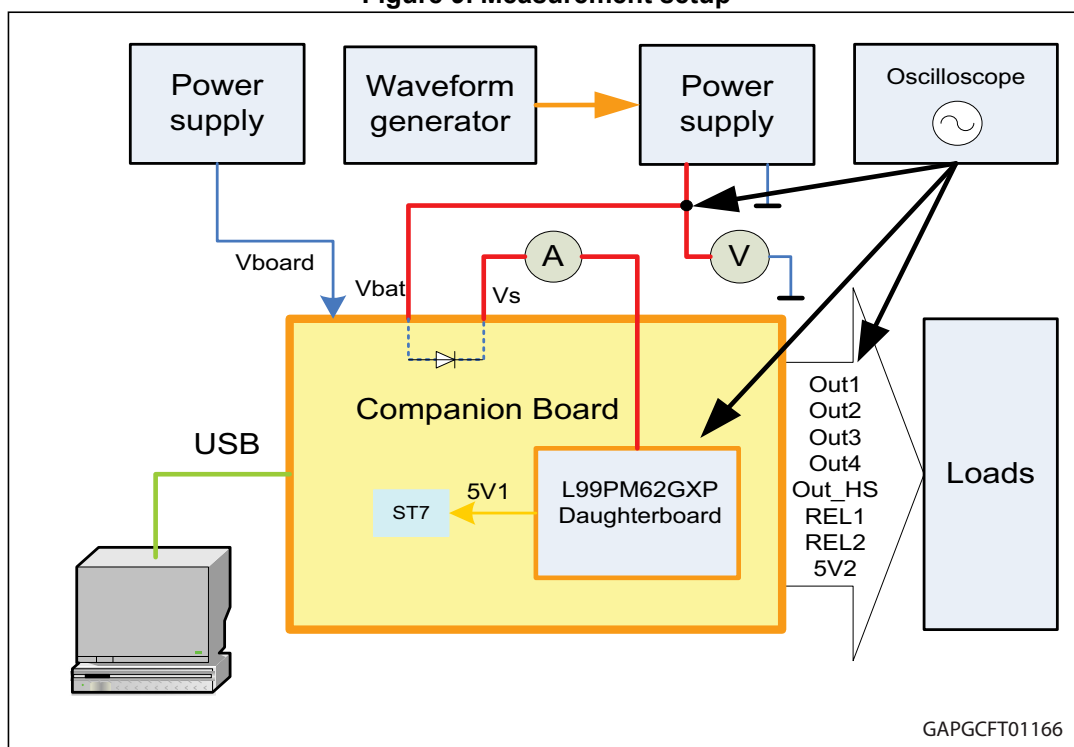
Figure 6. Measurement setup

Power supply

Waveform generator

Power supply

Oscilloscope

Vboard

Vbat

A

Vs

V

Companion Board

USB

ST7

5V1

L99PM62GXP Daughterboard

Out1
Out2
Out3
Out4
Out_HS
REL1
REL2
5V2

Loads

GAPGCFT01166